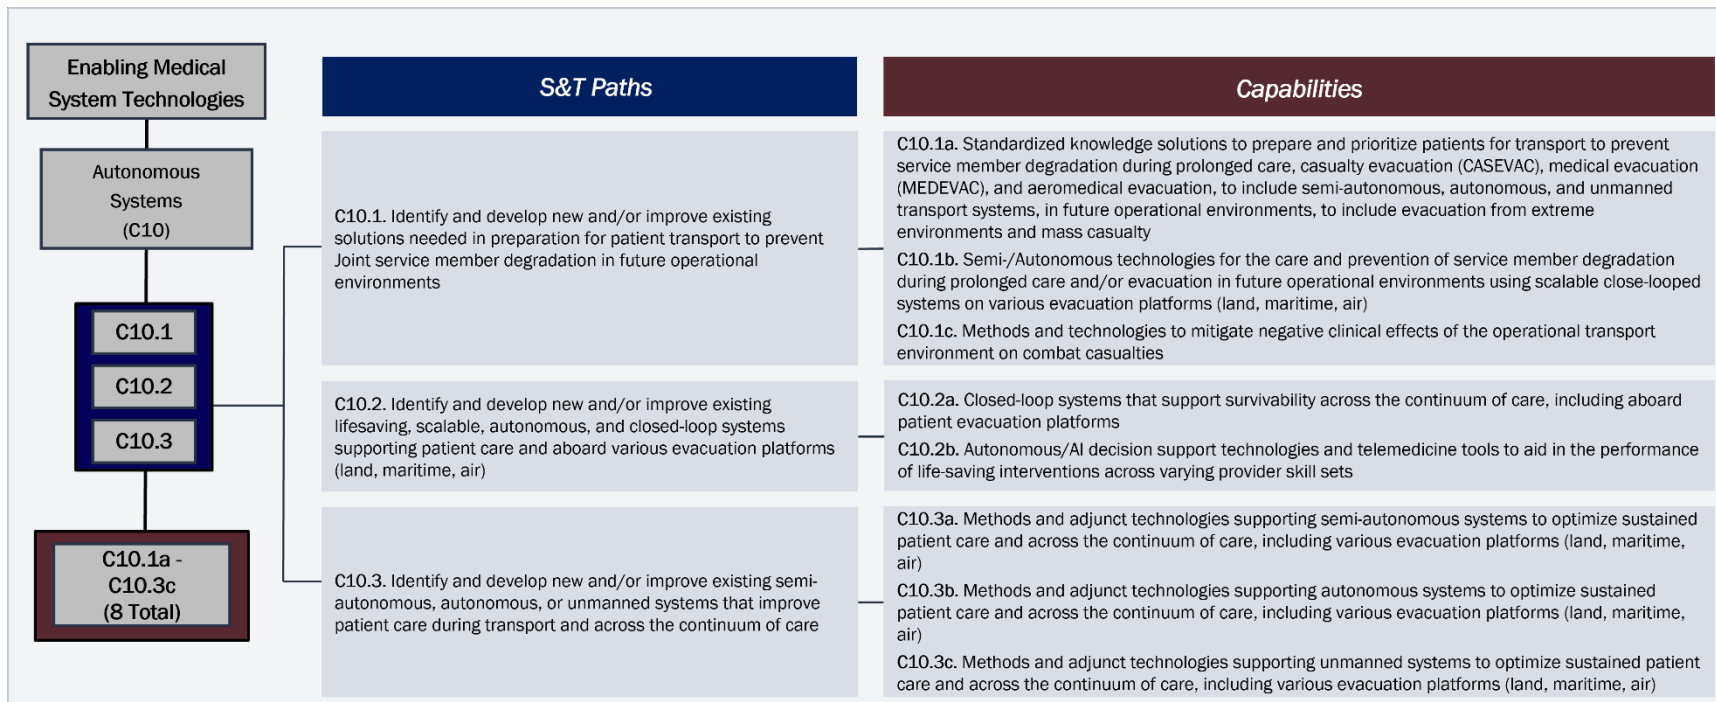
Enabling Medical System Technologies

Autonomous Systems (C10)

C10.1

C10.2

C10.3

C10.1a - C10.3c (8 Total)

S&T Paths

Capabilities

C10.1. Identify and develop new and/or improve existing solutions needed in preparation for patient transport to prevent Joint service member degradation in future operational environments

C10.1a. Standardized knowledge solutions to prepare and prioritize patients for transport to prevent service member degradation during prolonged care, casualty evacuation (CASEVAC), medical evacuation (MEDEVAC), and aeromedical evacuation, to include semi-autonomous, autonomous, and unmanned transport systems, in future operational environments, to include evacuation from extreme environments and mass casualty

C10.1b. Semi-/Autonomous technologies for the care and prevention of service member degradation during prolonged care and/or evacuation in future operational environments using scalable close-looped systems on various evacuation platforms (land, maritime, air)

C10.1c. Methods and technologies to mitigate negative clinical effects of the operational transport environment on combat casualties

C10.2. Identify and develop new and/or improve existing lifesaving, scalable, autonomous, and closed-loop systems supporting patient care and aboard various evacuation platforms (land, maritime, air)

C10.2a. Closed-loop systems that support survivability across the continuum of care, including aboard patient evacuation platforms

C10.2b. Autonomous/AI decision support technologies and telemedicine tools to aid in the performance of life-saving interventions across varying provider skill sets

C10.3. Identify and develop new and/or improve existing semi-autonomous, autonomous, or unmanned systems that improve patient care during transport and across the continuum of care

C10.3a. Methods and adjunct technologies supporting semi-autonomous systems to optimize sustained patient care and across the continuum of care, including various evacuation platforms (land, maritime, air)

C10.3b. Methods and adjunct technologies supporting autonomous systems to optimize sustained patient care and across the continuum of care, including various evacuation platforms (land, maritime, air)

C10.3c. Methods and adjunct technologies supporting unmanned systems to optimize sustained patient care and across the continuum of care, including various evacuation platforms (land, maritime, air)